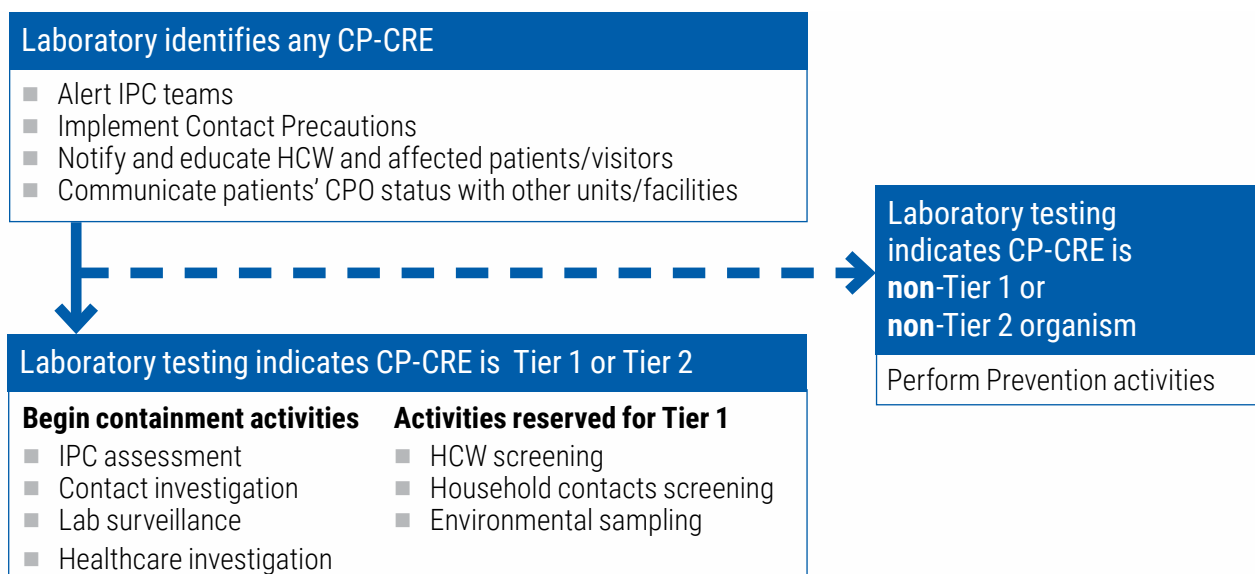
Laboratory identifies any CP-CRE

- Alert IPC teams
- Implement Contact Precautions
- Notify and educate HCW and affected patients/visitors
- Communicate patients' CPO status with other units/facilities

Laboratory testing indicates CP-CRE is **non**-Tier 1 or **non**-Tier 2 organism

Perform Prevention activities

Laboratory testing indicates CP-CRE is Tier 1 or Tier 2

**Begin containment activities**
- IPC assessment
- Contact investigation
- Lab surveillance
- Healthcare investigation

**Activities reserved for Tier 1**
- HCW screening
- Household contacts screening
- Environmental sampling